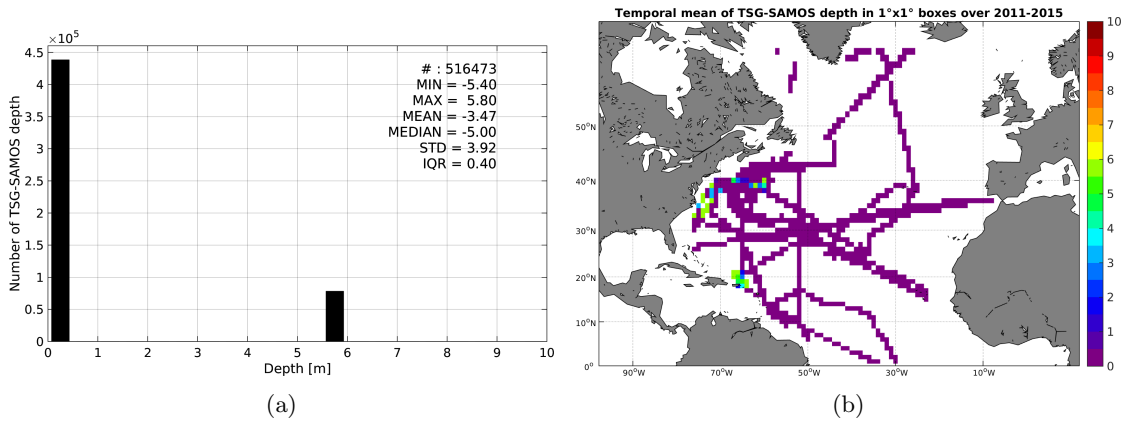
$\times10^5$
4.5
4
3.5
3
2.5
2
1.5
1
0.5
0
Number of TSG-SAMOS depth

# : 516473
MIN = -5.40
MAX = 5.80
MEAN = -3.47
MEDIAN = -5.00
STD = 3.92
IQR = 0.40

0 1 2 3 4 5 6 7 8 9 10
Depth [m]

(a)

Temporal mean of TSG-SAMOS depth in 1°x1° boxes over 2011-2015

50°N
40°N
30°N
20°N
10°N
0°
90°W 70°W 50°W 30°W 10°W

10
9
8
7
6
5
4
3
2
1
0

(b)